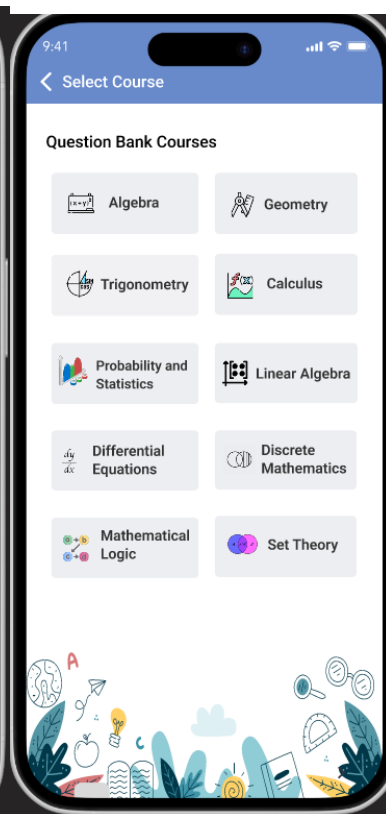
9:41

Select Course

Question Bank Courses

Algebra

Geometry

Trigonometry

Calculus

Probability and Statistics

Linear Algebra

Differential Equations

Discrete Mathematics

Mathematical Logic

Set Theory